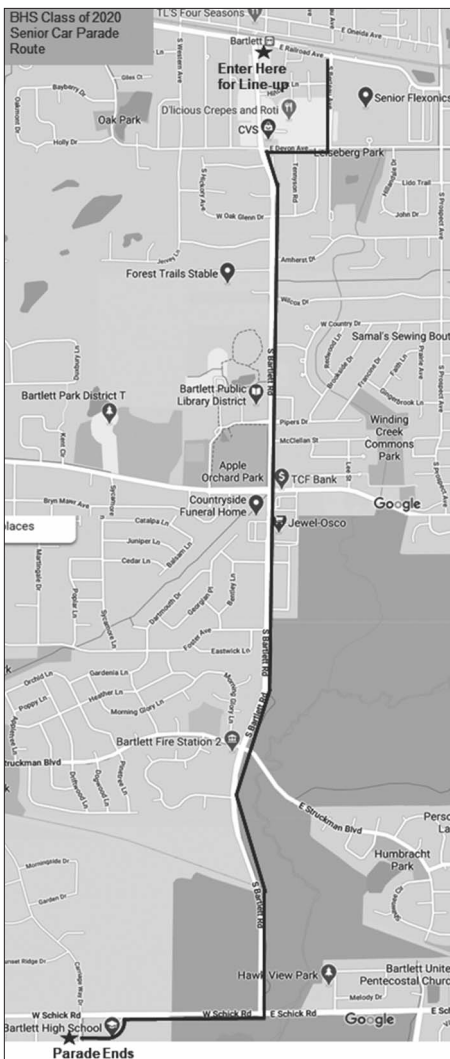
BHS Class of 2020 Senior Car Parade Route

TL'S Four Seasons

Bartlett

E Railroad Ave

E Oneida Ave

Enter Here for Line-up

Senior Flexonics

Oak Park

D'licious Crepes and Roti

CVS

E Devon Ave

Leiseberg Park

Lido Trail

John Dr

W Oak Glenn Dr

Amherst Dr

Forest Trails Stable

Wilcox Dr

W Country Dr

Samal's Sewing Bout

S Bartlett Rd

Bartlett Public Library District

Bartlett Park District T

Pipers Dr

Winding Creek Commons Park

McClellan St

Apple Orchard Park

TCF Bank

Bryn Mawr Ave

Countryside Funeral Home

Google

places

Jewel-Osco

Catalpa Ln

Juniper Ln

Cedar Ln

Foster Ave

Eastwick Ln

Gardenia Ln

Orchid Ln

Poppy Ln

Heather Ln

Morning Glory Ln

Bartlett Fire Station 2

Struckman Blvd

E Struckman Blvd

Humbracht Park

S Bartlett Rd

Hawk View Park

Bartlett United Pentecostal Church

Melody Dr

W Schick Rd

W Schick Rd

E Schick Rd

Google

Bartlett High School

Parade Ends